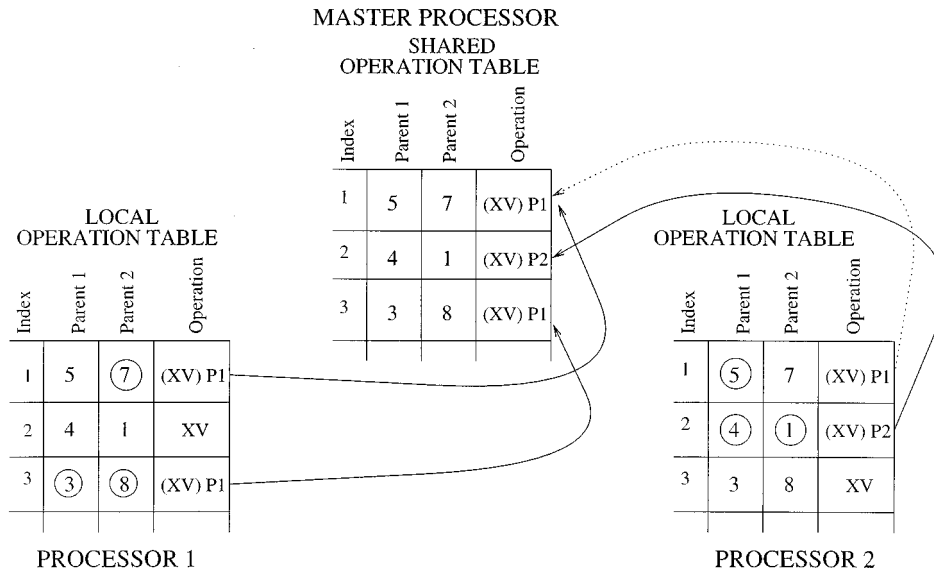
MASTER PROCESSOR

SHARED OPERATION TABLE

| Index | Parent 1 | Parent 2 | Operation |
|---|---|---|---|
| 1 | 5 | 7 | (XV) P1 |
| 2 | 4 | 1 | (XV) P2 |
| 3 | 3 | 8 | (XV) P1 |

LOCAL OPERATION TABLE

| Index | Parent 1 | Parent 2 | Operation |
|---|---|---|---|
| 1 | 5 | 7 | (XV) P1 |
| 2 | 4 | 1 | XV |
| 3 | 3 | 8 | (XV) P1 |

PROCESSOR 1

LOCAL OPERATION TABLE

| Index | Parent 1 | Parent 2 | Operation |
|---|---|---|---|
| 1 | 5 | 7 | (XV) P1 |
| 2 | 4 | 1 | (XV) P2 |
| 3 | 3 | 8 | XV |

PROCESSOR 2